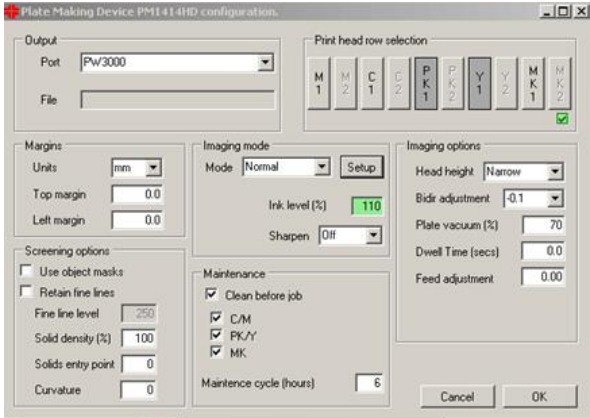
Plate Making Device PM1414HD configuration.

Output
Port PW3000
File

Print head row selection
M 1 | M 2 | C 1 | C 2 | P K 1 | P K 2 | Y 1 | Y 2 | M K 1 | M K 2

Margins
Units mm
Top margin 0.0
Left margin 0.0

Imaging mode
Mode Normal Setup
Ink level (%) 110
Sharpen Off

Imaging options
Head height Narrow
Bidir adjustment -0.1
Plate vacuum (%) 70
Dwell Time (secs) 0.0
Feed adjustment 0.00

Screening options
Use object masks
Retain fine lines
Fine line level 250
Solid density (%) 100
Solids entry point 0
Curvature 0

Maintenance
Clean before job
C/M
PK/Y
MK
Maintence cycle (hours) 6

Cancel
OK